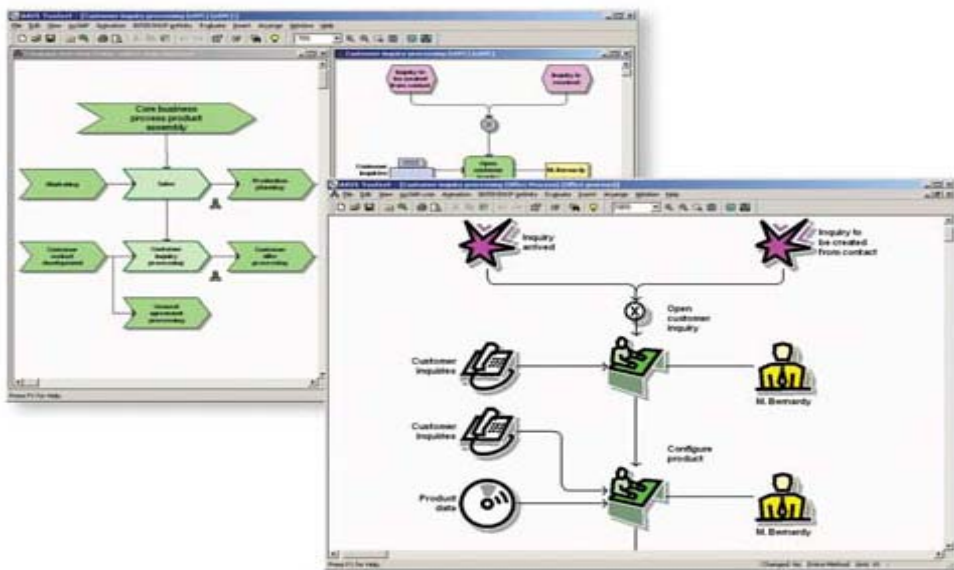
Core business process product assembly

Marketing

Sales

Production planning

Customer contact development

Customer inquiry processing

Customer offer processing

General agreement processing

Inquiry to be created from contact

Inquiry to be created

Customer inquiries

Open customer inquiry

M. Bernardy

Press F1 for Help

Inquiry arrived

Inquiry to be created from contact

Open customer inquiry

Customer inquiries

M. Bernardy

Customer inquiries

Configure product

Product data

M. Bernardy

Press F1 for Help